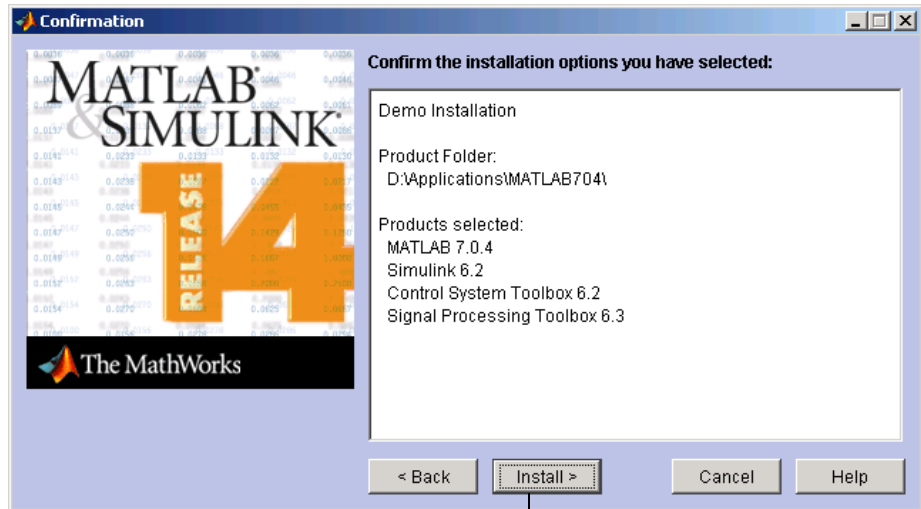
Confirmation

MATLAB
&SIMULINK
RELEASE 14
The MathWorks

Confirm the installation options you have selected:

Demo Installation

Product Folder:
D:\Applications\MATLAB704\

Products selected:
MATLAB 7.0.4
Simulink 6.2
Control System Toolbox 6.2
Signal Processing Toolbox 6.3

< Back
Install >
Cancel
Help